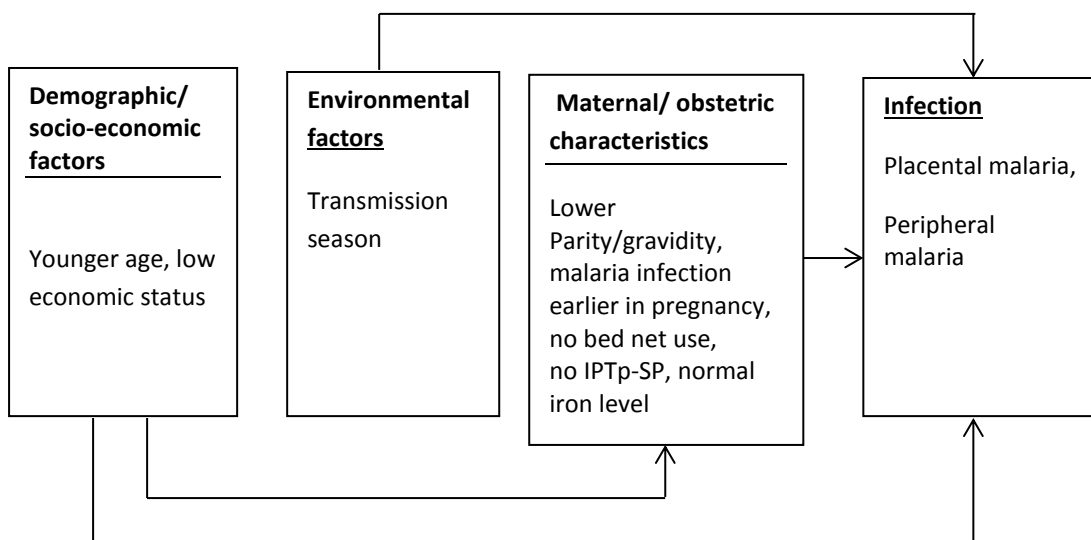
Demographic/ socio-economic factors

Younger age, low economic status

Environmental factors

Transmission season

Maternal/ obstetric characteristics

Lower Parity/gravidity, malaria infection earlier in pregnancy, no bed net use, no IPTp-SP, normal iron level

Infection

Placental malaria,

Peripheral malaria